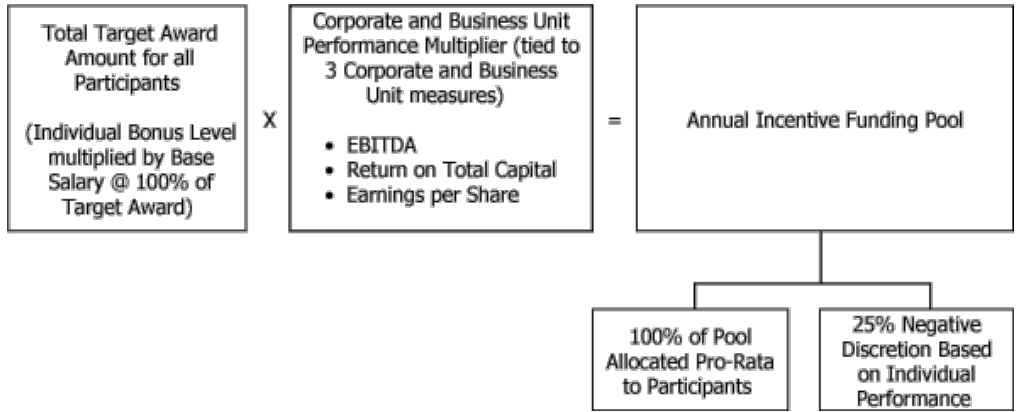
Total Target Award Amount for all Participants

(Individual Bonus Level multiplied by Base Salary @ 100% of Target Award)

X

Corporate and Business Unit Performance Multiplier (tied to 3 Corporate and Business Unit measures)

- EBITDA
- Return on Total Capital
- Earnings per Share

=

Annual Incentive Funding Pool

100% of Pool Allocated Pro-Rata to Participants

25% Negative Discretion Based on Individual Performance